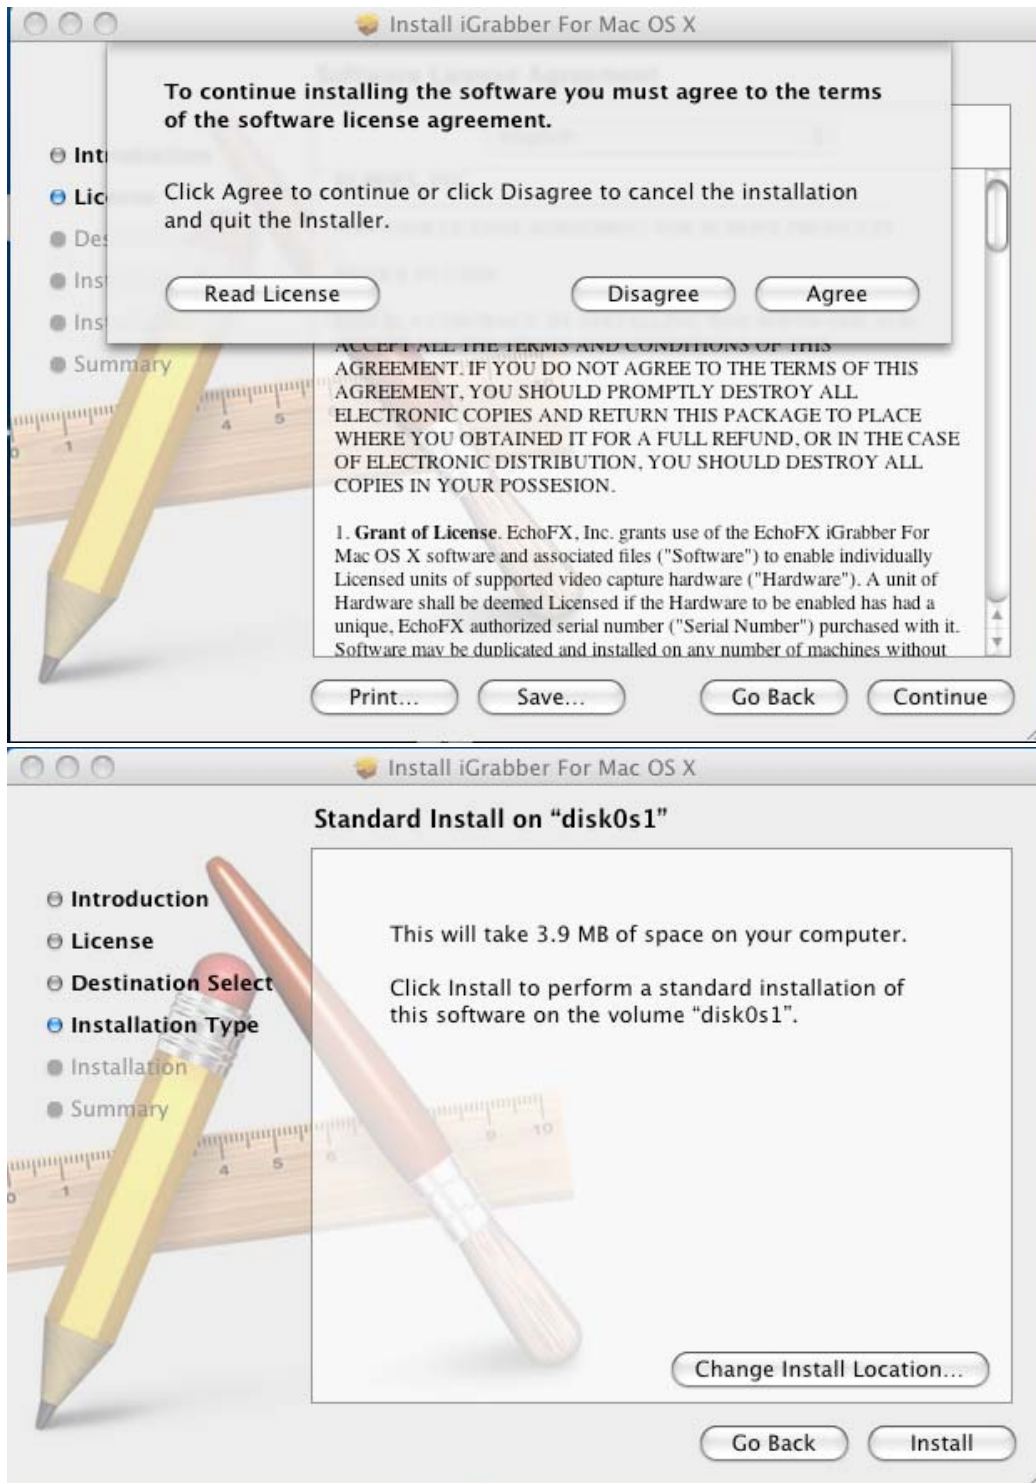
Install iGrabber For Mac OS X

To continue installing the software you must agree to the terms of the software license agreement.

Click Agree to continue or click Disagree to cancel the installation and quit the Installer.

Read License

Disagree

Agree

Int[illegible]

Lic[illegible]

De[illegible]

Ins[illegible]

Ins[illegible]

Summary

ACCEPT ALL THE TERMS AND CONDITIONS OF THIS AGREEMENT. IF YOU DO NOT AGREE TO THE TERMS OF THIS AGREEMENT, YOU SHOULD PROMPTLY DESTROY ALL ELECTRONIC COPIES AND RETURN THIS PACKAGE TO PLACE WHERE YOU OBTAINED IT FOR A FULL REFUND, OR IN THE CASE OF ELECTRONIC DISTRIBUTION, YOU SHOULD DESTROY ALL COPIES IN YOUR POSSESION.

1. Grant of License. EchoFX, Inc. grants use of the EchoFX iGrabber For Mac OS X software and associated files ("Software") to enable individually Licensed units of supported video capture hardware ("Hardware"). A unit of Hardware shall be deemed Licensed if the Hardware to be enabled has had a unique, EchoFX authorized serial number ("Serial Number") purchased with it. Software may be duplicated and installed on any number of machines without

Print...

Save...

Go Back

Continue

Install iGrabber For Mac OS X

Standard Install on “disk0s1”

Introduction

License

Destination Select

Installation Type

Installation

Summary

This will take 3.9 MB of space on your computer.

Click Install to perform a standard installation of this software on the volume “disk0s1”.

Change Install Location...

Go Back

Install